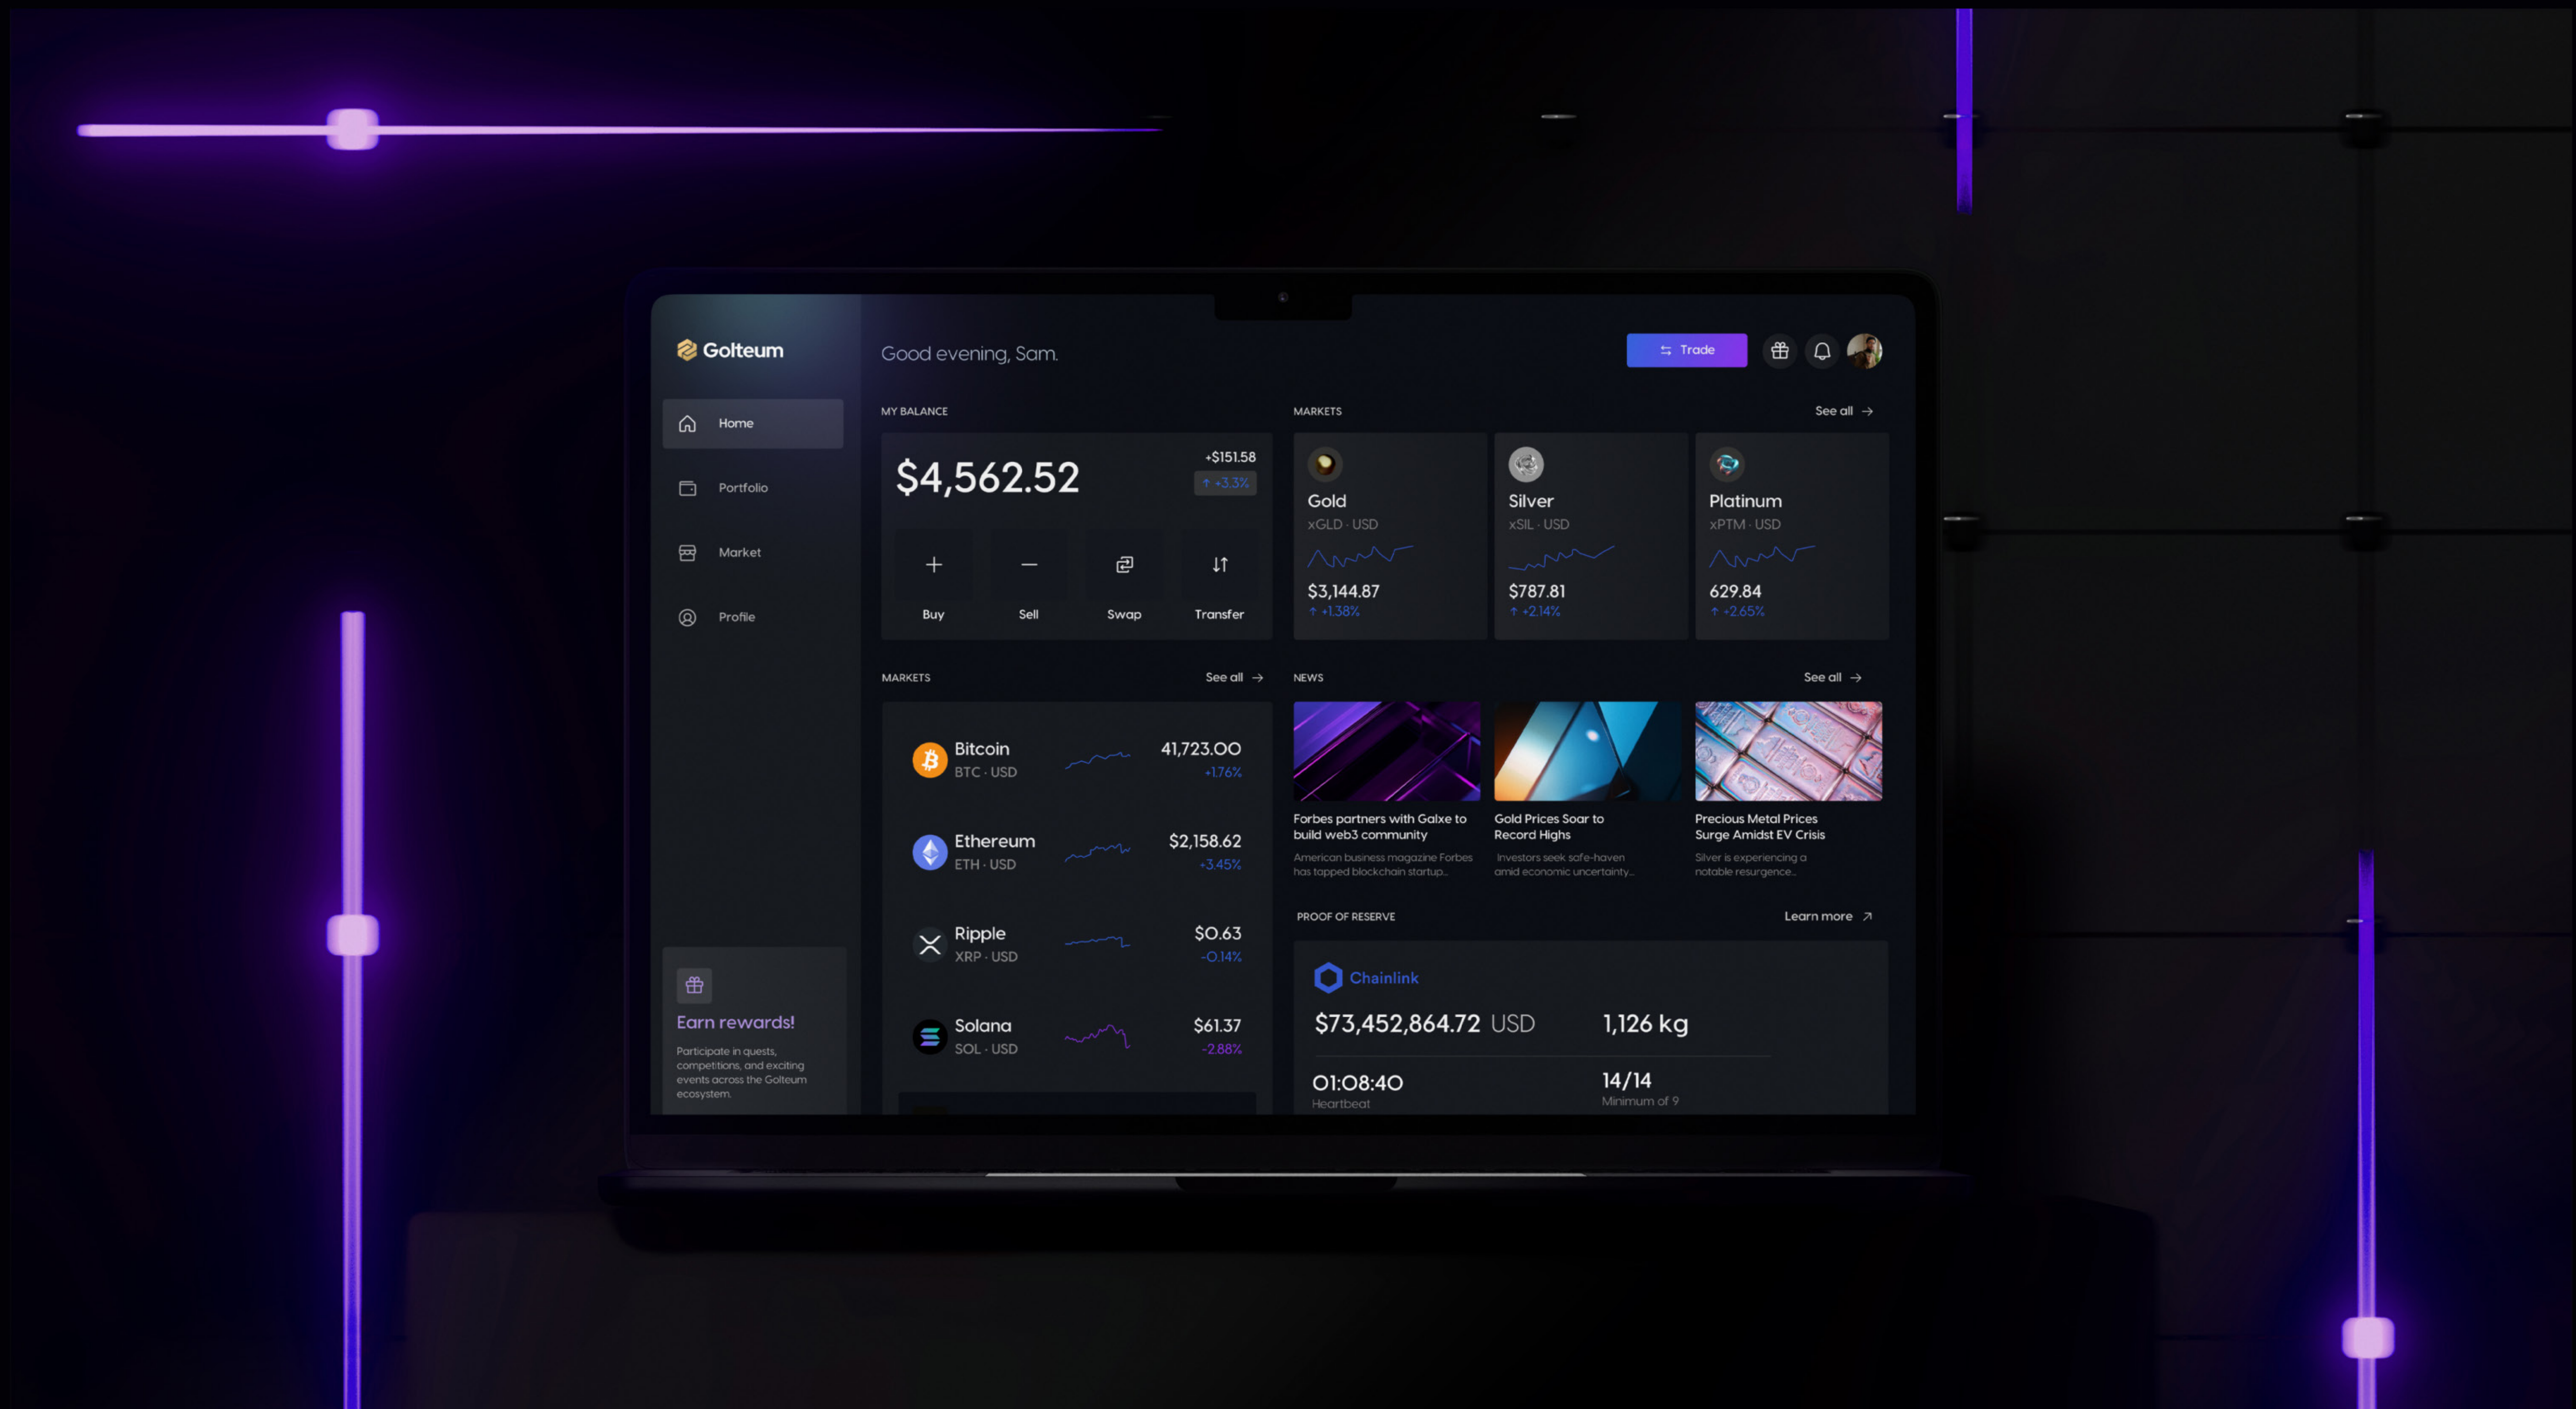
Golteum

Home

Portfolio

Market

Profile

Earn rewards!

Participate in quests, competitions, and exciting events across the Golteum ecosystem.

Good evening, Sam.

Trade

MY BALANCE

$4,562.52

+$151.58

↑ +3.3%

Buy

Sell

Swap

Transfer

MARKETS

See all

Gold
xGLD · USD
$3,144.87
↑ +1.38%

Silver
xSIL · USD
$787.81
↑ +2.14%

Platinum
xPTM · USD
629.84
↑ +2.65%

MARKETS

See all

| | | |
|---|---|---|
| Bitcoin BTC · USD | 41,723.00 | +1.76% |
| Ethereum ETH · USD | $2,158.62 | +3.45% |
| Ripple XRP · USD | $0.63 | -0.14% |
| Solana SOL · USD | $61.37 | -2.88% |

NEWS

See all

Forbes partners with Galxe to build web3 community
American business magazine Forbes has tapped blockchain startup...

Gold Prices Soar to Record Highs
Investors seek safe-haven amid economic uncertainty...

Precious Metal Prices Surge Amidst EV Crisis
Silver is experiencing a notable resurgence...

PROOF OF RESERVE

Learn more

Chainlink

$73,452,864.72 USD

1,126 kg

01:08:40
Heartbeat

14/14
Minimum of 9